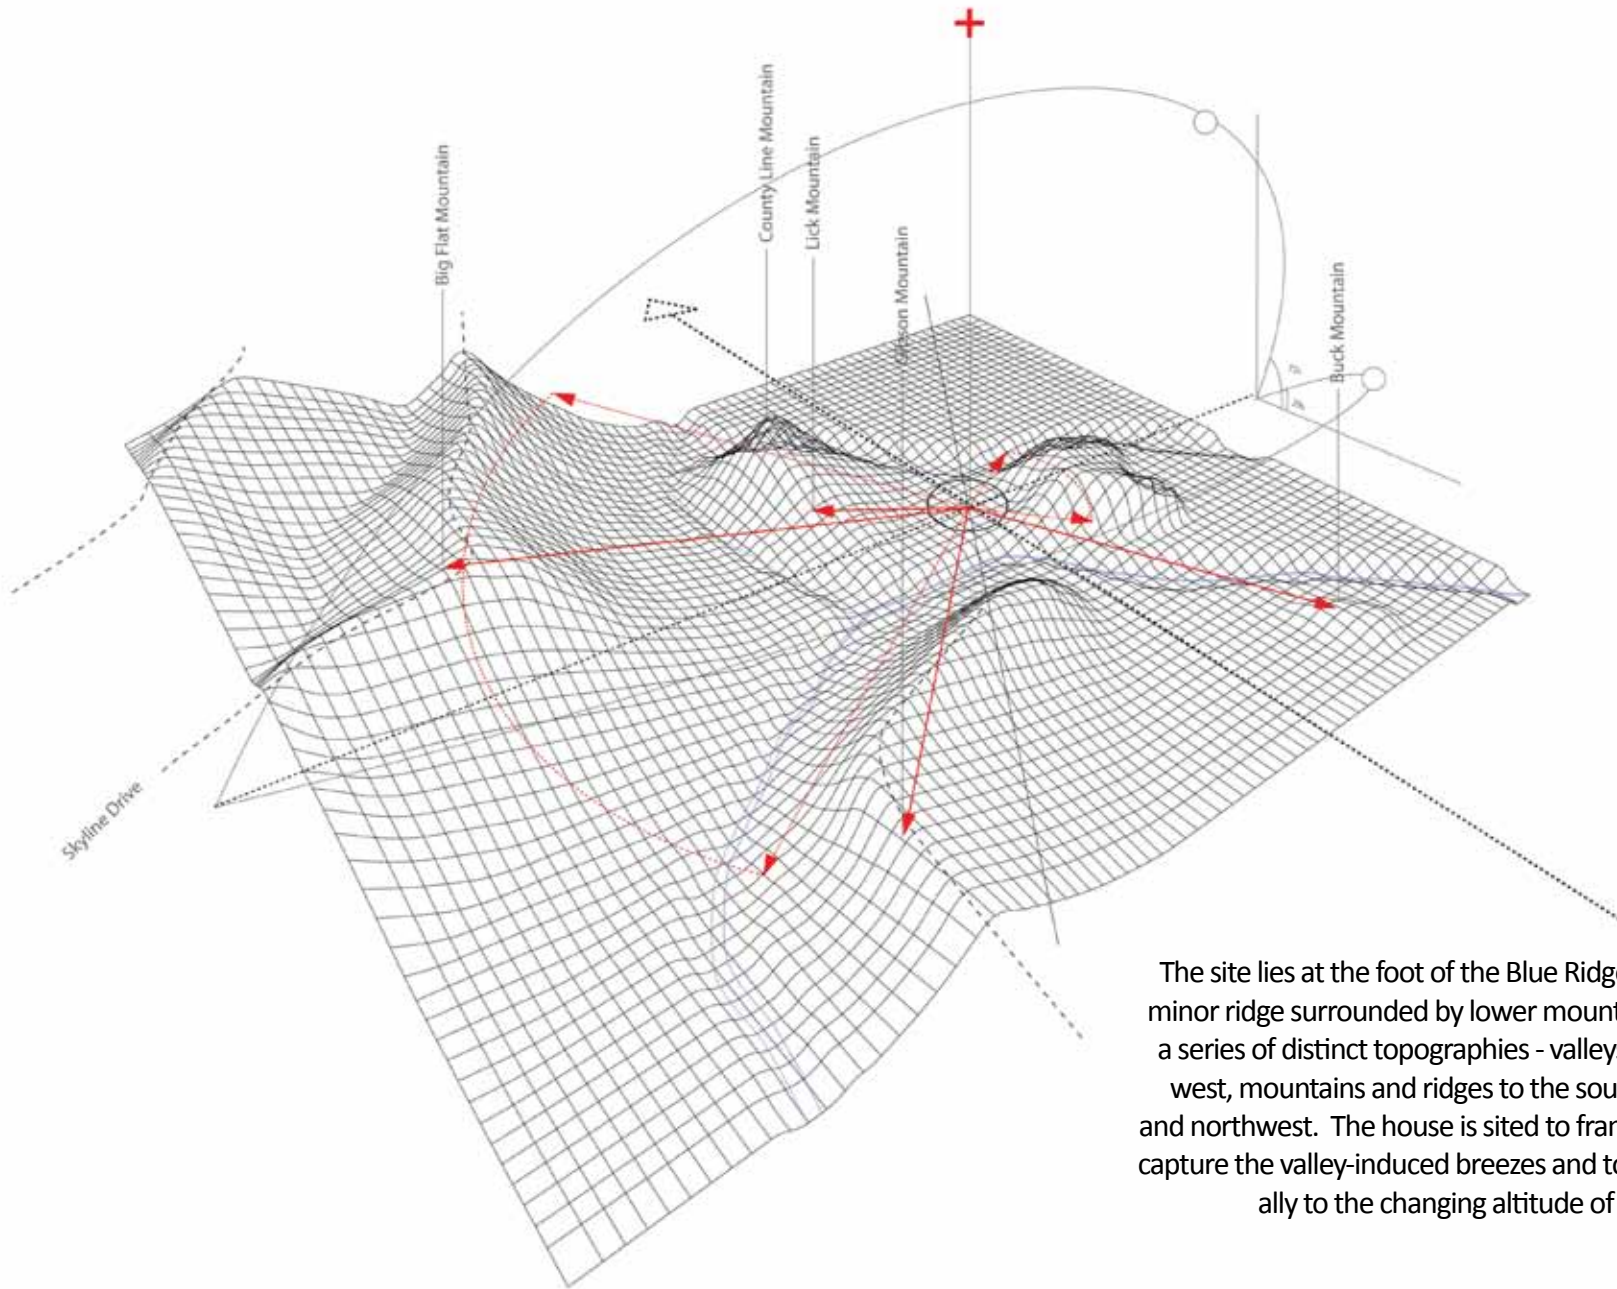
County Line Mountain

Lick Mountain

Big Flat Mountain

Gibson Mountain

Buck Mountain

Skyline Drive

The site lies at the foot of the Blue Ridg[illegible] minor ridge surrounded by lower mount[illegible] a series of distinct topographies - valley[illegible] west, mountains and ridges to the sou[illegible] and northwest. The house is sited to fra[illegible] capture the valley-induced breezes and t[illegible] ally to the changing altitude of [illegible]